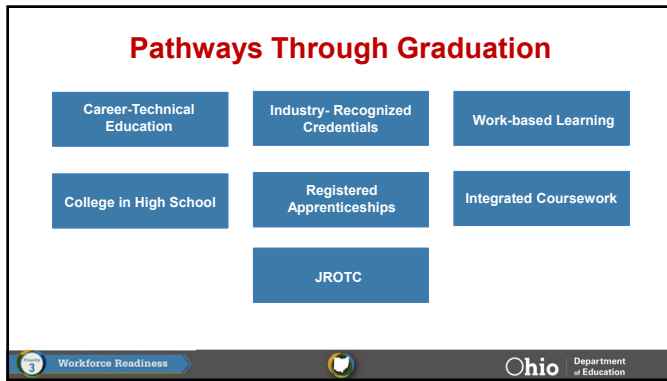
Pathways Through Graduation

Career-Technical Education

Industry- Recognized Credentials

Work-based Learning

College in High School

Registered Apprenticeships

Integrated Coursework

JROTC

Priority 3 Workforce Readiness

Ohio Department of Education